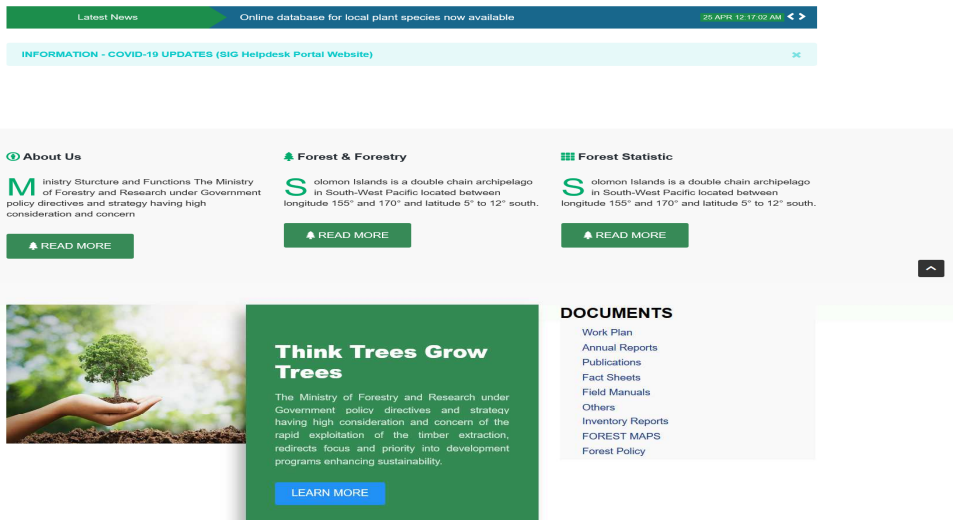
Latest News

Online database for local plant species now available

25 APR 12:17:02 AM

INFORMATION - COVID-19 UPDATES (SIG Helpdesk Portal Website)

About Us

Ministry Sturcture and Functions The Ministry of Forestry and Research under Government policy directives and strategy having high consideration and concern

READ MORE

Forest & Forestry

Solomon Islands is a double chain archipelago in South-West Pacific located between longitude 155° and 170° and latitude 5° to 12° south.

READ MORE

Forest Statistic

Solomon Islands is a double chain archipelago in South-West Pacific located between longitude 155° and 170° and latitude 5° to 12° south.

READ MORE

Think Trees Grow Trees

The Ministry of Forestry and Research under Government policy directives and strategy having high consideration and concern of the rapid exploitation of the timber extraction, redirects focus and priority into development programs enhancing sustainability.

LEARN MORE

DOCUMENTS

Work Plan
Annual Reports
Publications
Fact Sheets
Field Manuals
Others
Inventory Reports
FOREST MAPS
Forest Policy